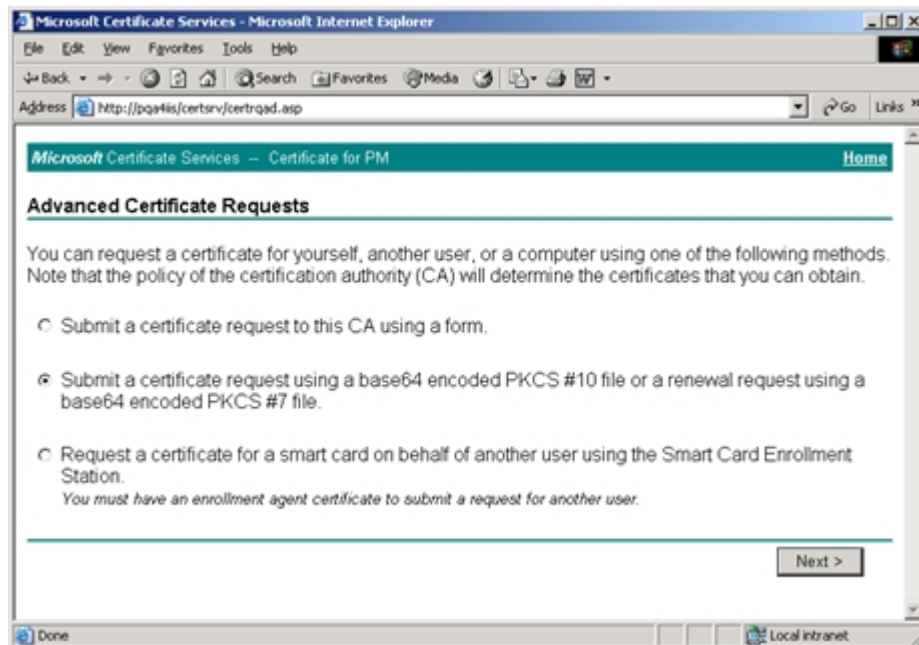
Microsoft Certificate Services - Microsoft Internet Explorer

File Edit View Favorites Tools Help

Back Search Favorites Media

Address http://pqa4iis/certsrv/certrqad.asp Go Links

Microsoft Certificate Services -- Certificate for PM Home

Advanced Certificate Requests

You can request a certificate for yourself, another user, or a computer using one of the following methods. Note that the policy of the certification authority (CA) will determine the certificates that you can obtain.

Submit a certificate request to this CA using a form.

Submit a certificate request using a base64 encoded PKCS #10 file or a renewal request using a base64 encoded PKCS #7 file.

Request a certificate for a smart card on behalf of another user using the Smart Card Enrollment Station.
You must have an enrollment agent certificate to submit a request for another user.

Next >

Done Local intranet